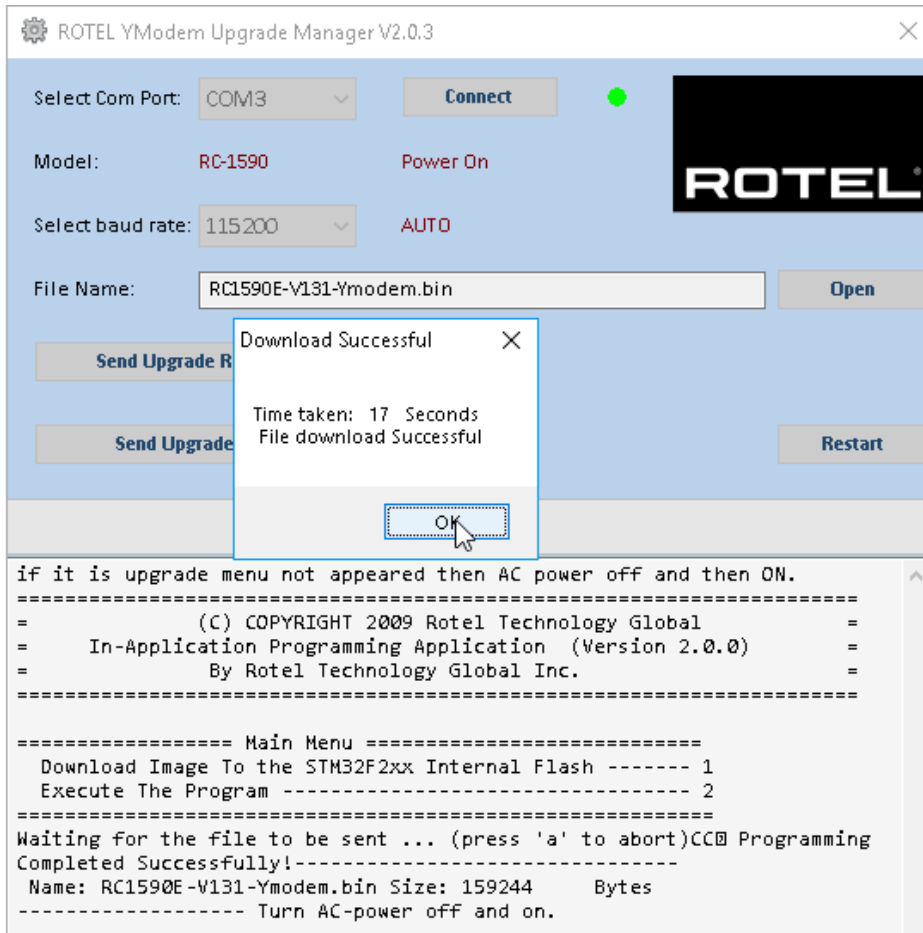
ROTEL YModem Upgrade Manager V2.0.3

Select Com Port: COM3

Connect

ROTEL

Model: RC-1590 Power On

Select baud rate: 115200 AUTO

File Name: RC1590E-V131-Ymodem.bin

Open

Send Upgrade R

Send Upgrade

Restart

Download Successful

Time taken: 17 Seconds
File download Successful

OK

if it is upgrade menu not appeared then AC power off and then ON.
==================================================================
= (C) COPYRIGHT 2009 Rotel Technology Global =
= In-Application Programming Application (Version 2.0.0) =
= By Rotel Technology Global Inc. =
==================================================================

================== Main Menu ============================
Download Image To the STM32F2xx Internal Flash ------- 1
Execute The Program ---------------------------------- 2
==========================================================
Waiting for the file to be sent ... (press 'a' to abort)CC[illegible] Programming Completed Successfully!--------------------------------
Name: RC1590E-V131-Ymodem.bin Size: 159244 Bytes
------------------- Turn AC-power off and on.